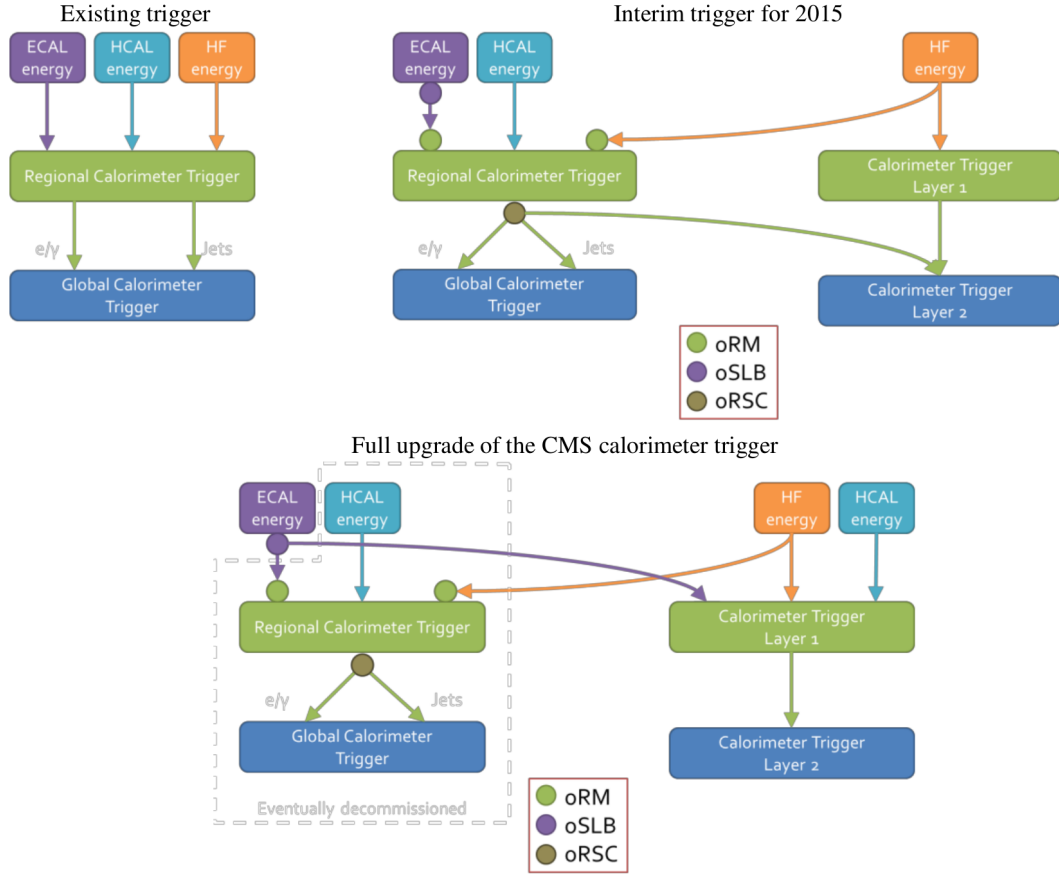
Existing trigger

ECAL energy

HCAL energy

HF energy

Regional Calorimeter Trigger

e/γ

Jets

Global Calorimeter Trigger

Interim trigger for 2015

ECAL energy

HCAL energy

HF energy

Regional Calorimeter Trigger

Calorimeter Trigger Layer 1

e/γ

Jets

Global Calorimeter Trigger

Calorimeter Trigger Layer 2

oRM
oSLB
oRSC

Full upgrade of the CMS calorimeter trigger

ECAL energy

HCAL energy

HF energy

HCAL energy

Regional Calorimeter Trigger

Calorimeter Trigger Layer 1

e/γ

Jets

Global Calorimeter Trigger

Calorimeter Trigger Layer 2

Eventually decommissioned

oRM
oSLB
oRSC